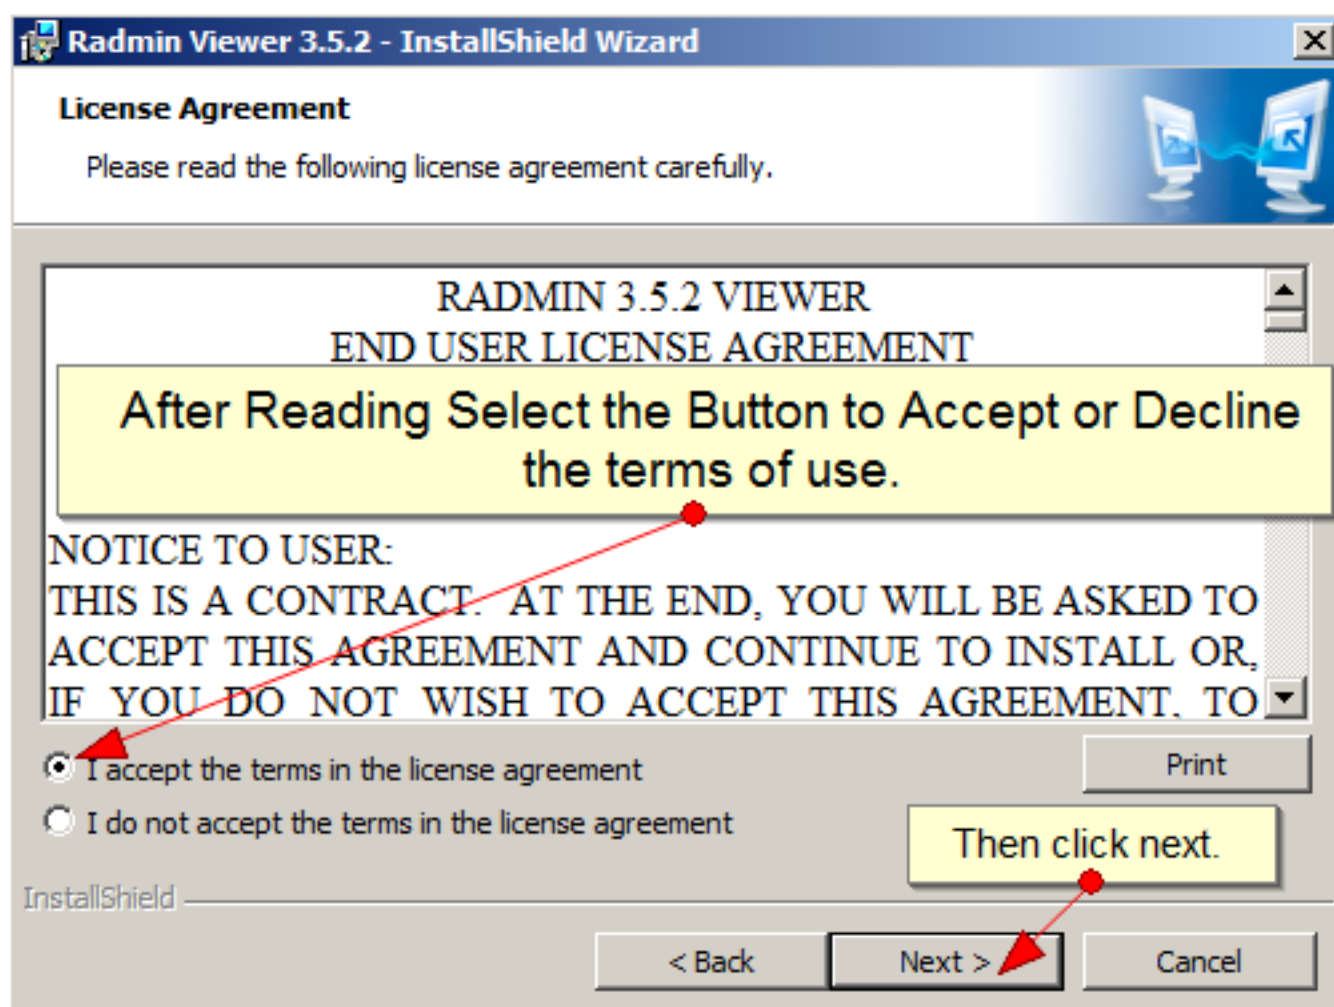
Radmin Viewer 3.5.2 - InstallShield Wizard

License Agreement

Please read the following license agreement carefully.

RADMIN 3.5.2 VIEWER
END USER LICENSE AGREEMENT

After Reading Select the Button to Accept or Decline the terms of use.

NOTICE TO USER:
THIS IS A CONTRACT. AT THE END, YOU WILL BE ASKED TO ACCEPT THIS AGREEMENT AND CONTINUE TO INSTALL OR, IF YOU DO NOT WISH TO ACCEPT THIS AGREEMENT, TO

I accept the terms in the license agreement

I do not accept the terms in the license agreement

Print

Then click next.

InstallShield

< Back

Next >

Cancel